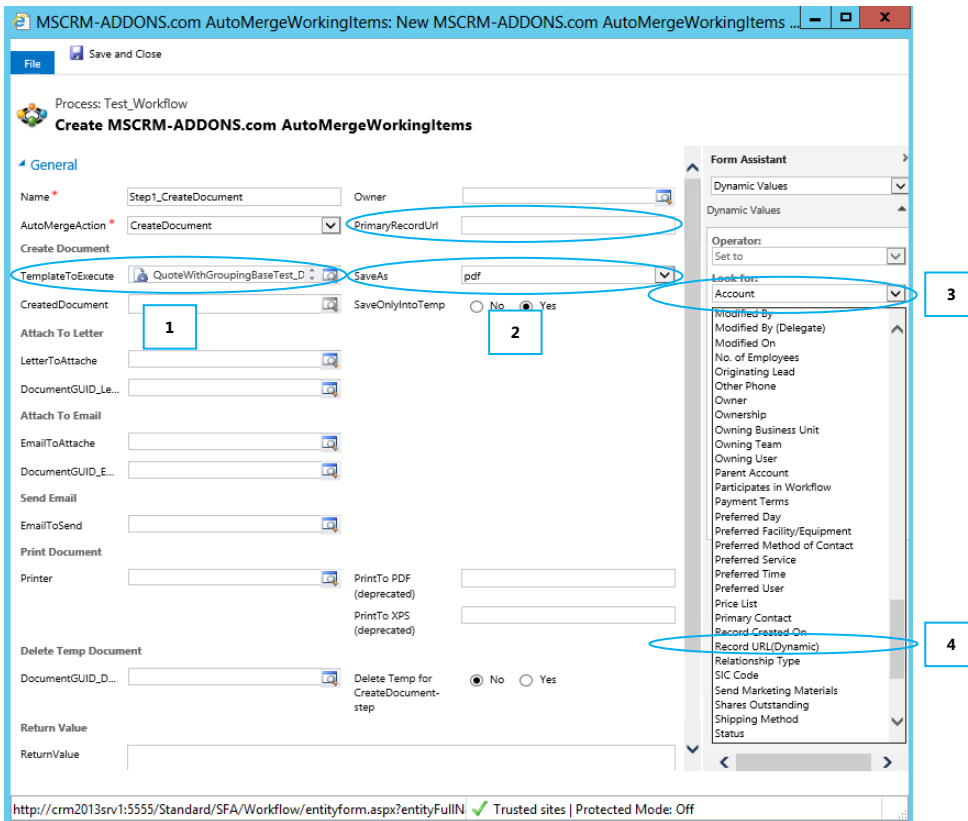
MSCRM-ADDONS.com AutoMergeWorkingItems: New MSCRM-ADDONS.com AutoMergeWorkingItems ...

File

Save and Close

Process: Test_Workflow

Create MSCRM-ADDONS.com AutoMergeWorkingItems

General

Name * Step1_CreateDocument

Owner

AutoMergeAction * CreateDocument

PrimaryRecordUrl

Create Document

TemplateToExecute QuoteWithGroupingBaseTest_D

SaveAs pdf

CreatedDocument

SaveOnlyIntoTemp No Yes

1

2

Attach To Letter

LetterToAttache

DocumentGUID_Le...

Attach To Email

EmailToAttache

DocumentGUID_E...

Send Email

EmailToSend

Print Document

Printer

PrintTo PDF (deprecated)

PrintTo XPS (deprecated)

Delete Temp Document

DocumentGUID_D...

Delete Temp for CreateDocument-step No Yes

Return Value

ReturnValue

Form Assistant

Dynamic Values

Dynamic Values

Operator:

Set to

Look for:

Account

3

Modified By
Modified By (Delegate)
Modified On
No. of Employees
Originating Lead
Other Phone
Owner
Ownership
Owning Business Unit
Owning Team
Owning User
Parent Account
Participates in Workflow
Payment Terms
Preferred Day
Preferred Facility/Equipment
Preferred Method of Contact
Preferred Service
Preferred Time
Preferred User
Price List
Primary Contact
Record Created On
Record URL(Dynamic)
Relationship Type
SIC Code
Send Marketing Materials
Shares Outstanding
Shipping Method
Status

4

http://crm2013srv1:5555/Standard/SFA/Workflow/entityform.aspx?entityFullN Trusted sites | Protected Mode: Off